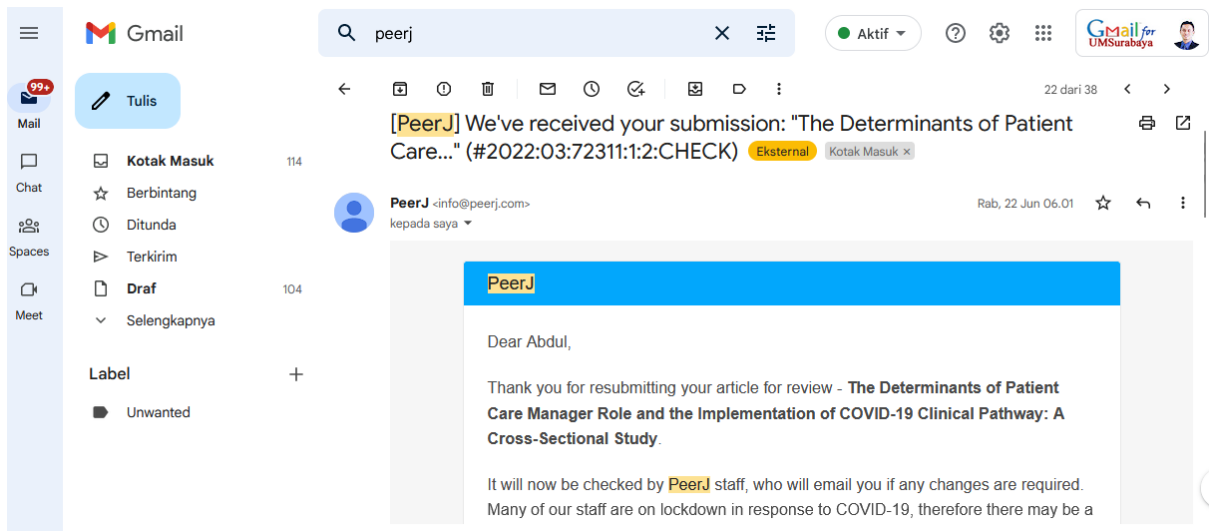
Gmail

peerj

Aktif

Gmail for UMSurabaya

99+
Mail

Chat

Spaces

Meet

Tulis

Kotak Masuk 114
Berbintang
Ditunda
Terkirim
Draf 104
Selengkapnya

Label
Unwanted

22 dari 38

[PeerJ] We've received your submission: "The Determinants of Patient Care..." (#2022:03:72311:1:2:CHECK) Eksternal Kotak Masuk ×

PeerJ <info@peerj.com>
kepada saya
Rab, 22 Jun 06.01

PeerJ

Dear Abdul,

Thank you for resubmitting your article for review - **The Determinants of Patient Care Manager Role and the Implementation of COVID-19 Clinical Pathway: A Cross-Sectional Study**.

It will now be checked by PeerJ staff, who will email you if any changes are required. Many of our staff are on lockdown in response to COVID-19, therefore there may be a